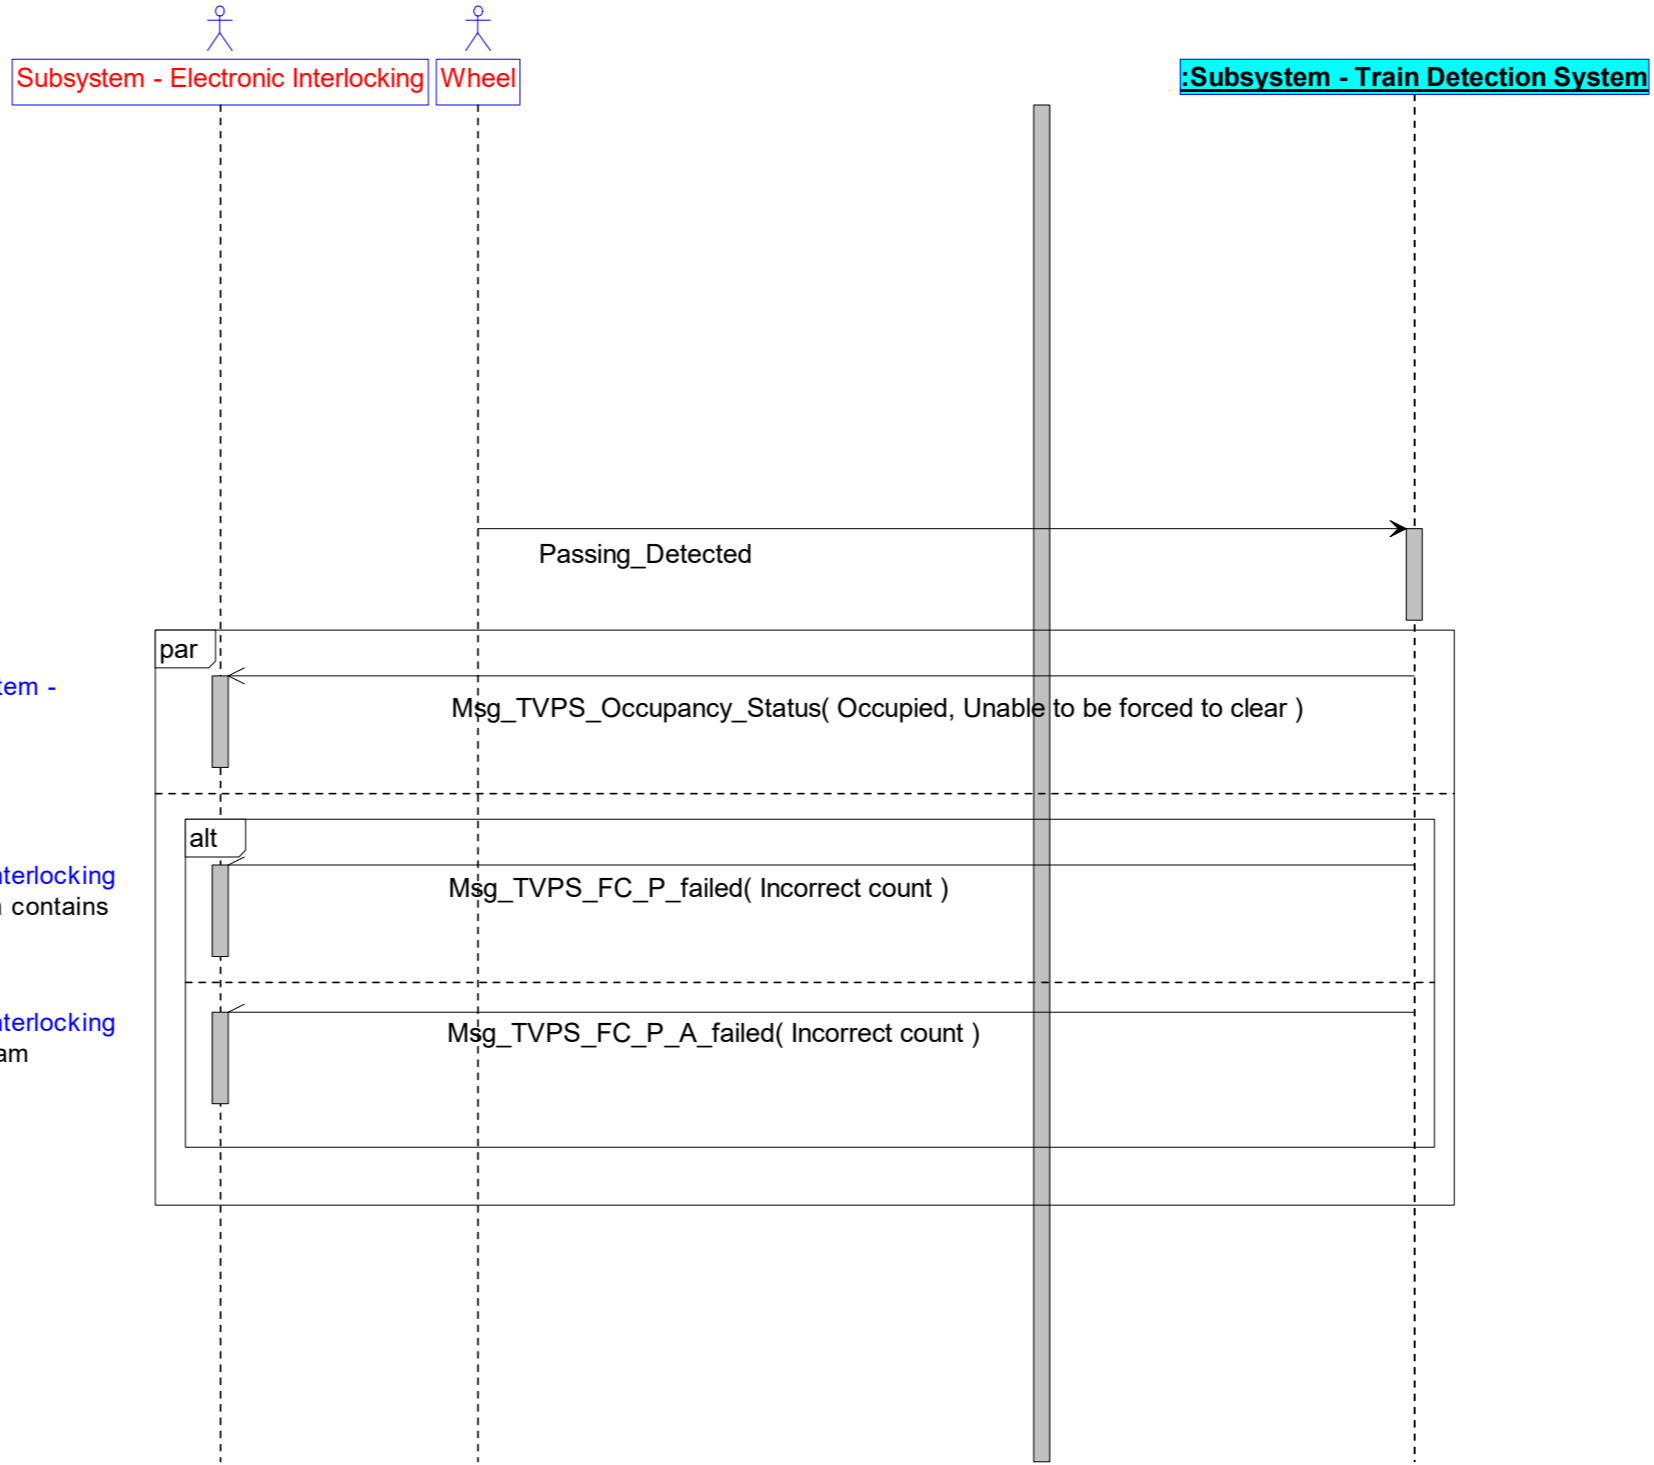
Subsystem - Electronic Interlocking

Wheel

:Subsystem - Train Detection System

Passing_Detected

par

tem -

Msg_TVPS_Occupancy_Status( Occupied, Unable to be forced to clear )

alt

nterlocking
contains

Msg_TVPS_FC_P_failed( Incorrect count )

nterlocking
am

Msg_TVPS_FC_P_A_failed( Incorrect count )